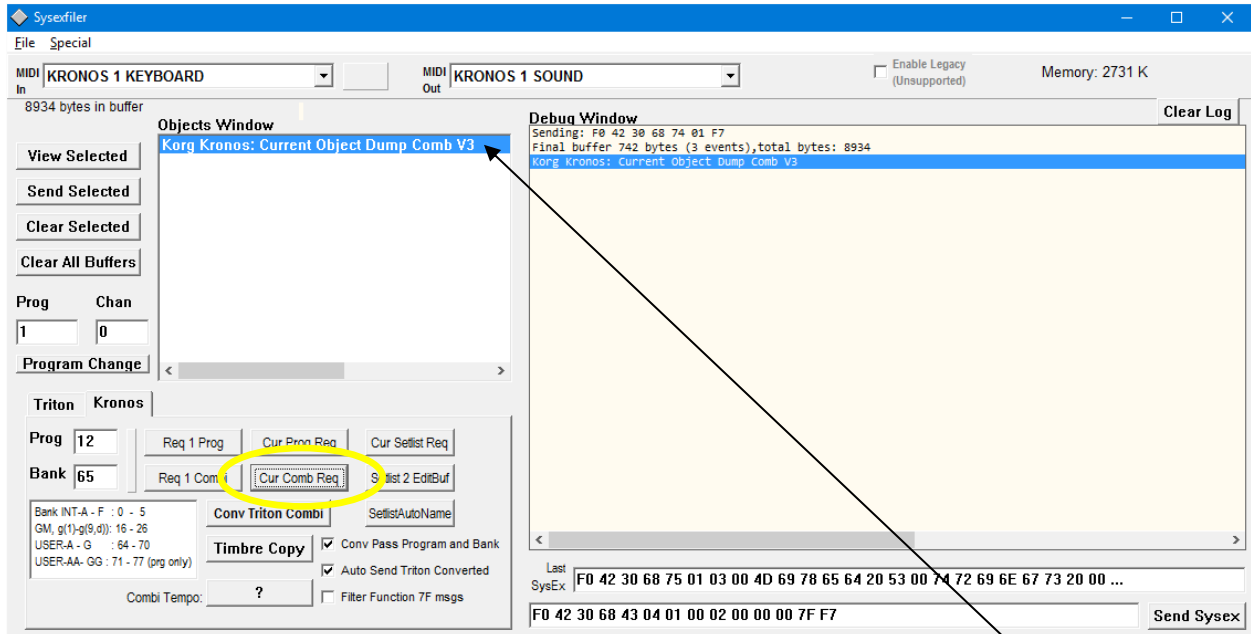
Sysexfiler

File Special

MIDI In KRONOS 1 KEYBOARD

MIDI Out KRONOS 1 SOUND

Enable Legacy (Unsupported)

Memory: 2731 K

8934 bytes in buffer

Objects Window

Korg Kronos: Current Object Dump Comb V3

View Selected

Send Selected

Clear Selected

Clear All Buffers

Prog

Chan

1

0

Program Change

Debug Window

Clear Log

Sending: F0 42 30 68 74 01 F7
Final buffer 742 bytes (3 events),total bytes: 8934
Korg Kronos: Current Object Dump Comb V3

Triton

Kronos

Prog 12

Bank 65

Req 1 Prog

Cur Prog Req

Cur Setlist Req

Req 1 Combi

Cur Comb Req

Setlist 2 EditBuf

Bank INT-A - F : 0 - 5
GM, g(1)-g(9,d)): 16 - 26
USER-A - G : 64 - 70
USER-AA- GG : 71 - 77 (prg only)

Conv Triton Combi

SetlistAutoName

Timbre Copy

Conv Pass Program and Bank

Auto Send Triton Converted

Combi Tempo:

?

Filter Function 7F msgs

Last SysEx F0 42 30 68 75 01 03 00 4D 69 78 65 64 20 53 00 74 72 69 6E 67 73 20 00 ...

F0 42 30 68 43 04 01 00 02 00 00 00 7F F7

Send Sysex